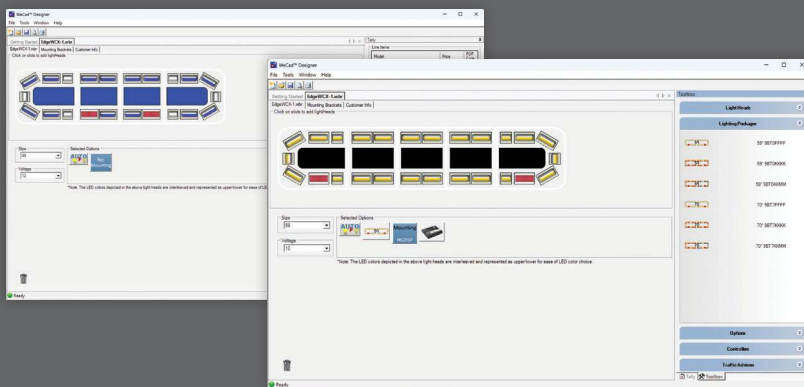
WeCad™ Designer
File Tools Window Help
Getting Started EdgeWCX-1.edx
EdgeWCX-1.edx Mounting Brackets Customer Info
Click on slots to add lightHeads
Size
36
Voltage
12
Selected Options
AUTO
No Mounting
*Note: The LED colors depicted in the above light heads are interleaved and represented as upper/lower for ease of LE
Ready
Tally
Line items
Model
Rev
PDF

WeCad™ Designer
File Tools Window Help
Getting Started EdgeWCX-1.edx
EdgeWCX-1.edx Mounting Brackets Customer Info
Click on slots to add lightHeads
Size
50
Voltage
12
Selected Options
AUTO
Mounting
*Note: The LED colors depicted in the above light heads are interleaved and represented as upper/lower for ease of LED color choice.
Ready
Toolbox
Light Heads
Lighting Packages
55" 5ST7FFFF
55" 5ST7KKKK
55" 5ST7KKMM
70" 7ST7FFFF
70" 7ST7KKKK
70" 7ST7KKMM
Options
Controllers
Traffic Advisor
Tally Toolbox